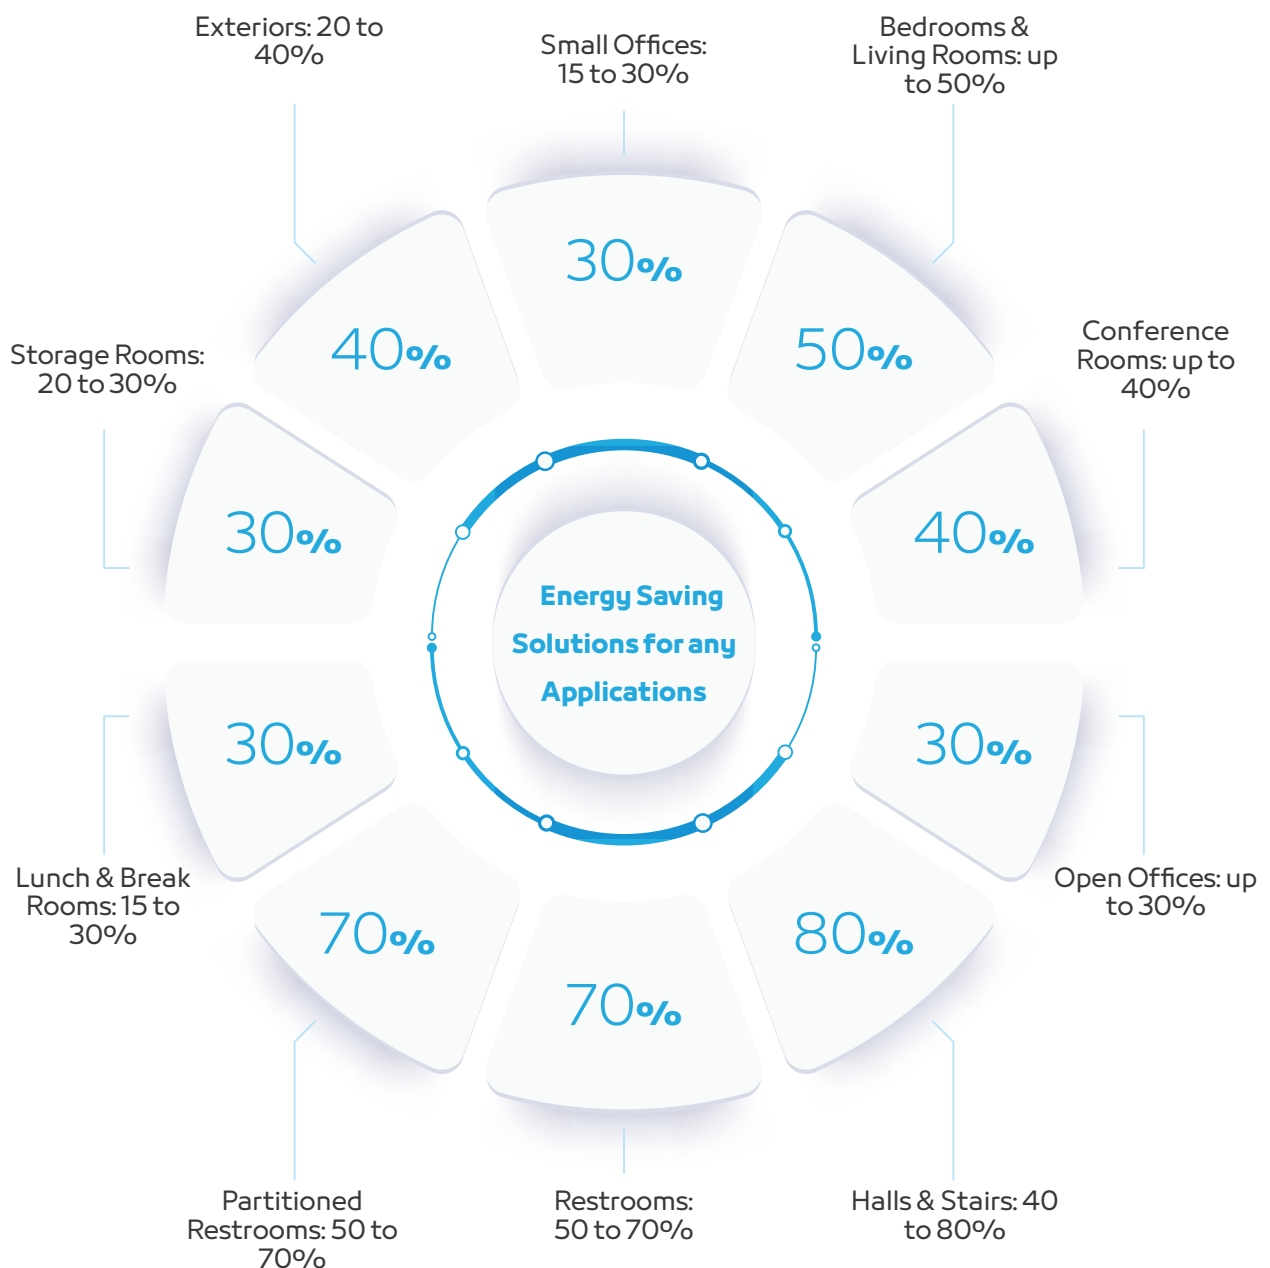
Exteriors: 20 to 40%

Small Offices: 15 to 30%

Bedrooms & Living Rooms: up to 50%

Storage Rooms: 20 to 30%

Conference Rooms: up to 40%

40%

30%

50%

30%

40%

Energy Saving Solutions for any Applications

30%

30%

70%

70%

80%

Lunch & Break Rooms: 15 to 30%

Open Offices: up to 30%

Partitioned Restrooms: 50 to 70%

Restrooms: 50 to 70%

Halls & Stairs: 40 to 80%